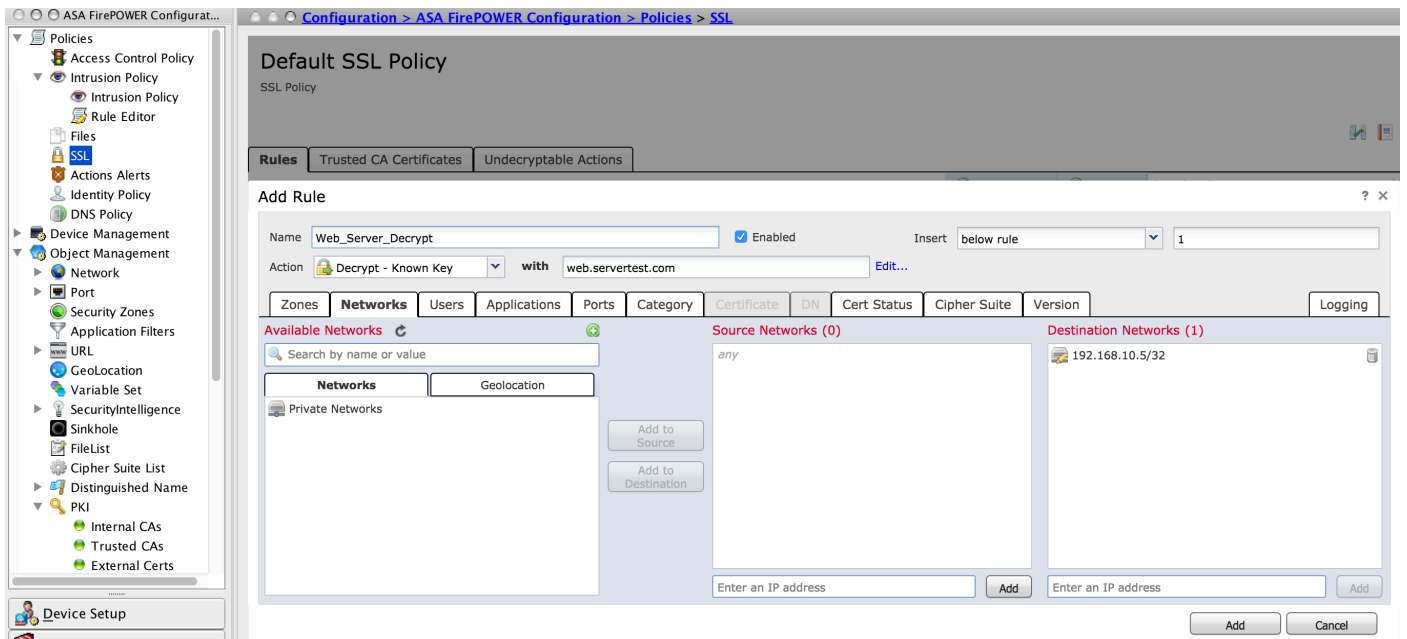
ASA FirePOWER Configurat...

Policies
Access Control Policy
Intrusion Policy
Intrusion Policy
Rule Editor
Files
SSL
Actions Alerts
Identity Policy
DNS Policy
Device Management
Object Management
Network
Port
Security Zones
Application Filters
URL
GeoLocation
Variable Set
SecurityIntelligence
Sinkhole
FileList
Cipher Suite List
Distinguished Name
PKI
Internal CAs
Trusted CAs
External Certs

Device Setup

Configuration > ASA FirePOWER Configuration > Policies > SSL

Default SSL Policy
SSL Policy

Rules | Trusted CA Certificates | Undecryptable Actions

Add Rule
? ×

Name Web_Server_Decrypt
Enabled
Insert below rule 1
Action Decrypt - Known Key with web.servertest.com Edit...

Zones | Networks | Users | Applications | Ports | Category | Certificate | DN | Cert Status | Cipher Suite | Version | Logging

Available Networks
Search by name or value
Networks | Geolocation
Private Networks

Add to Source
Add to Destination

Source Networks (0)
any
Enter an IP address
Add

Destination Networks (1)
192.168.10.5/32
Enter an IP address
Add

Add
Cancel